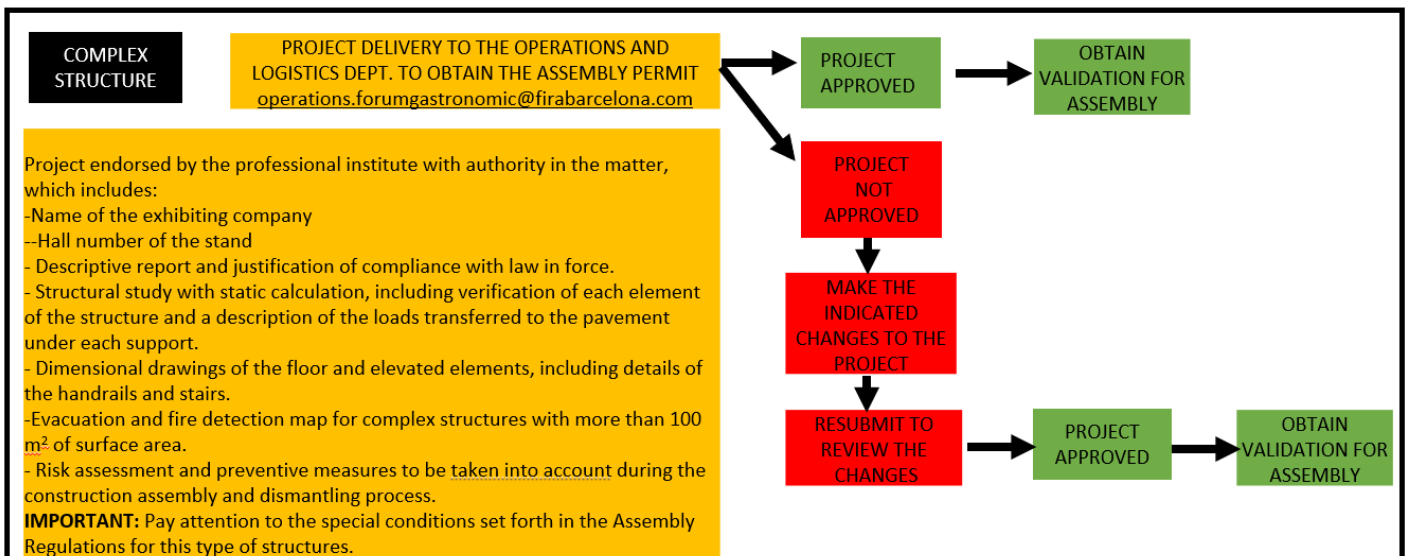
COMPLEX STRUCTURE

PROJECT DELIVERY TO THE OPERATIONS AND LOGISTICS DEPT. TO OBTAIN THE ASSEMBLY PERMIT operations.forumgastronomic@firabarcelona.com

PROJECT APPROVED

OBTAIN VALIDATION FOR ASSEMBLY

Project endorsed by the professional institute with authority in the matter, which includes:
-Name of the exhibiting company
--Hall number of the stand
- Descriptive report and justification of compliance with law in force.
- Structural study with static calculation, including verification of each element of the structure and a description of the loads transferred to the pavement under each support.
- Dimensional drawings of the floor and elevated elements, including details of the handrails and stairs.
-Evacuation and fire detection map for complex structures with more than 100 m² of surface area.
- Risk assessment and preventive measures to be taken into account during the construction assembly and dismantling process.
**IMPORTANT:** Pay attention to the special conditions set forth in the Assembly Regulations for this type of structures.

PROJECT NOT APPROVED

MAKE THE INDICATED CHANGES TO THE PROJECT

RESUBMIT TO REVIEW THE CHANGES

PROJECT APPROVED

OBTAIN VALIDATION FOR ASSEMBLY